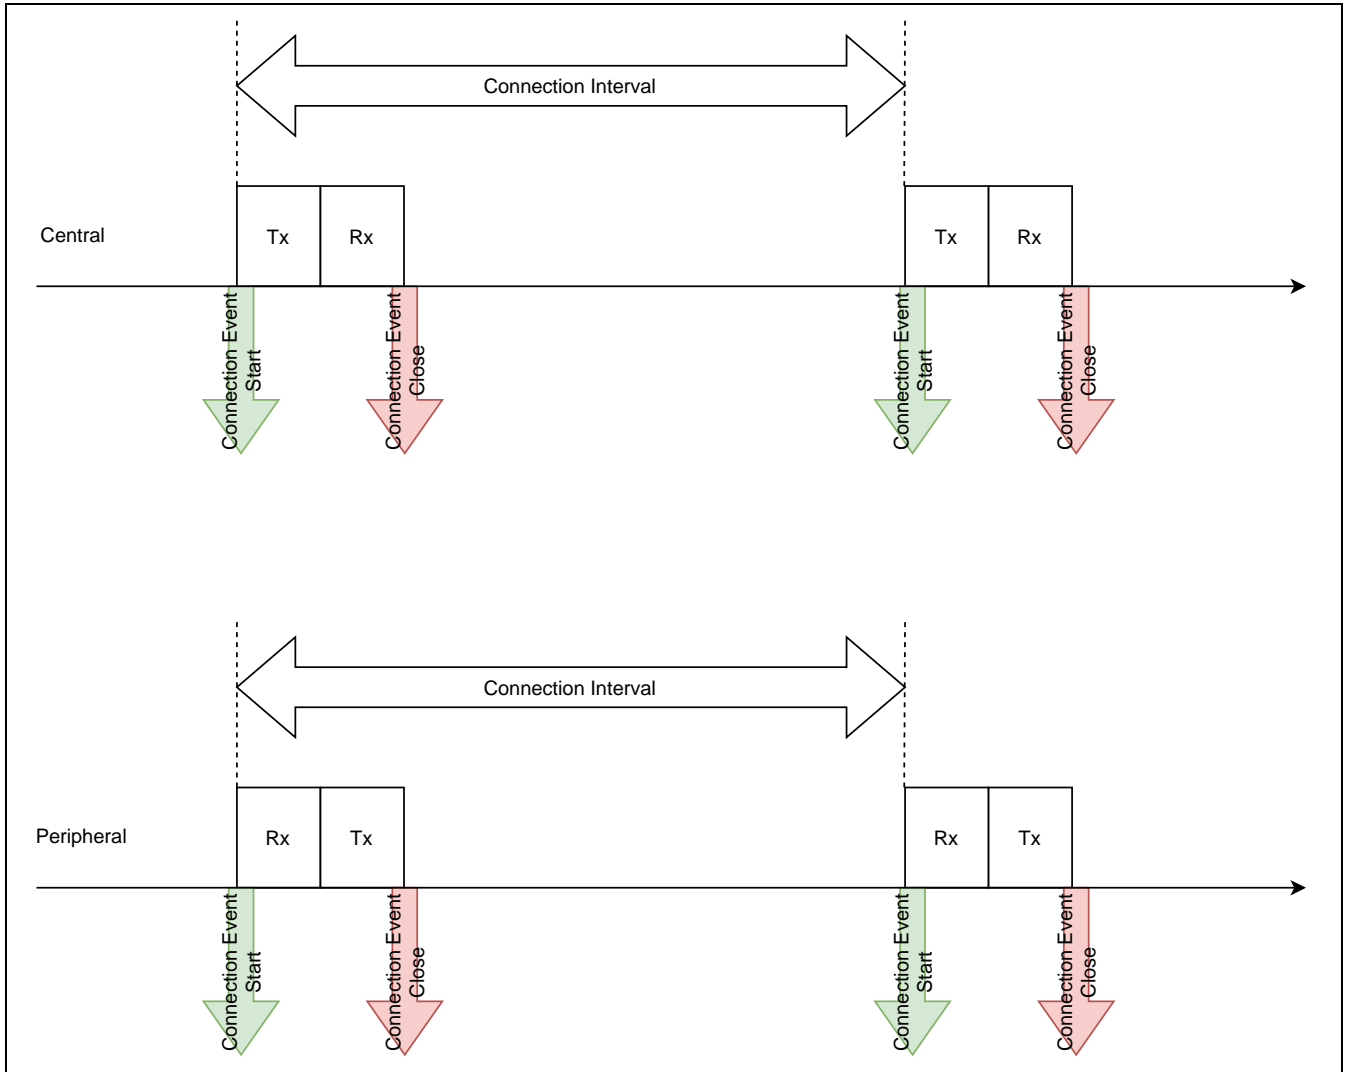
Connection Interval

Central

Tx

Rx

Tx

Rx

Connection Event Start

Connection Event Close

Connection Event Start

Connection Event Close

Connection Interval

Peripheral

Rx

Tx

Rx

Tx

Connection Event Start

Connection Event Close

Connection Event Start

Connection Event Close